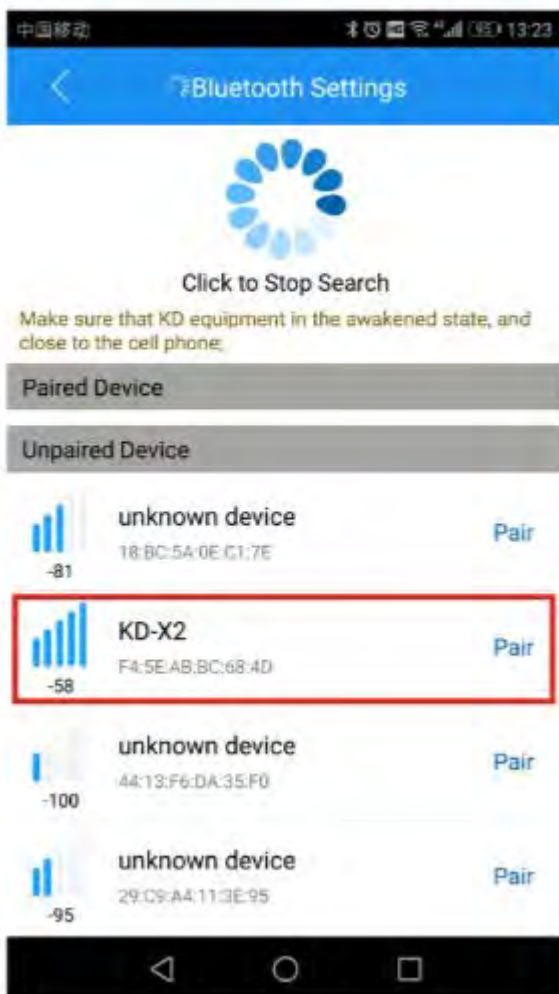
中国移动 13:23

Bluetooth Settings

Click to Stop Search

Make sure that KD equipment in the awakened state, and close to the cell phone.

Paired Device

Unpaired Device

-81 unknown device
18:BC:5A:0E:C1:7E
Pair

-58 KD-X2
F4:5E:AB:BC:68:4D
Pair

-100 unknown device
44:13:F6:DA:35:F0
Pair

-95 unknown device
29:C9:A4:11:3E:95
Pair